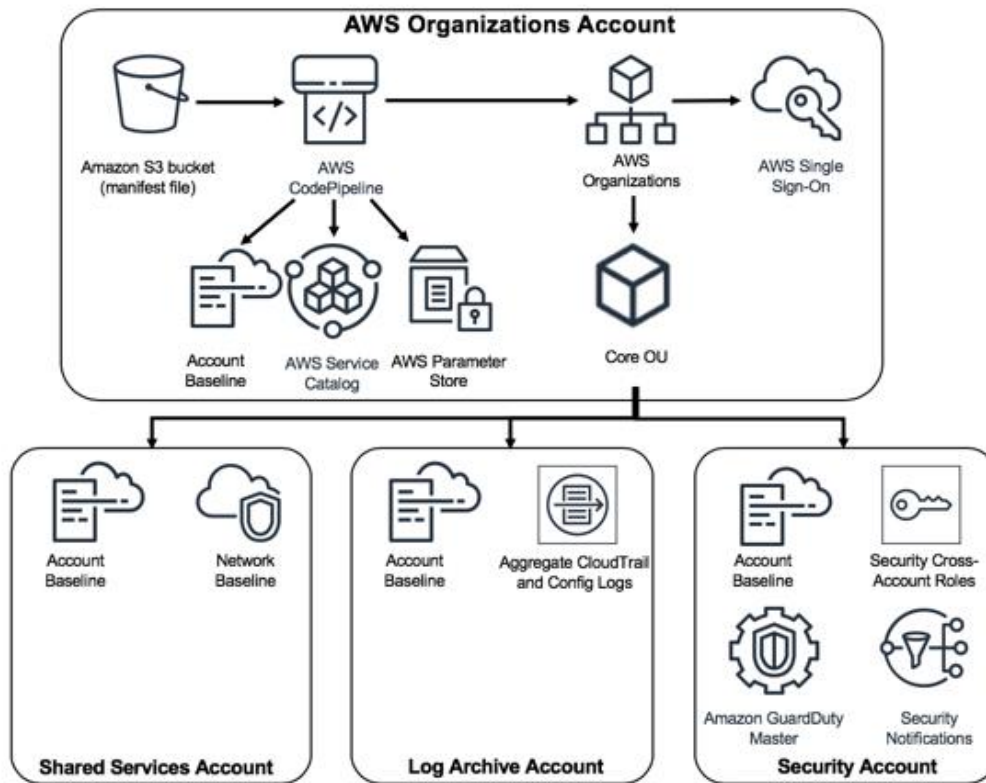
AWS Organizations Account

Amazon S3 bucket (manifest file)

AWS CodePipeline

AWS Organizations

AWS Single Sign-On

Account Baseline

AWS Service Catalog

AWS Parameter Store

Core OU

Account Baseline

Network Baseline

Shared Services Account

Account Baseline

Aggregate CloudTrail and Config Logs

Log Archive Account

Account Baseline

Security Cross-Account Roles

Amazon GuardDuty Master

Security Notifications

Security Account